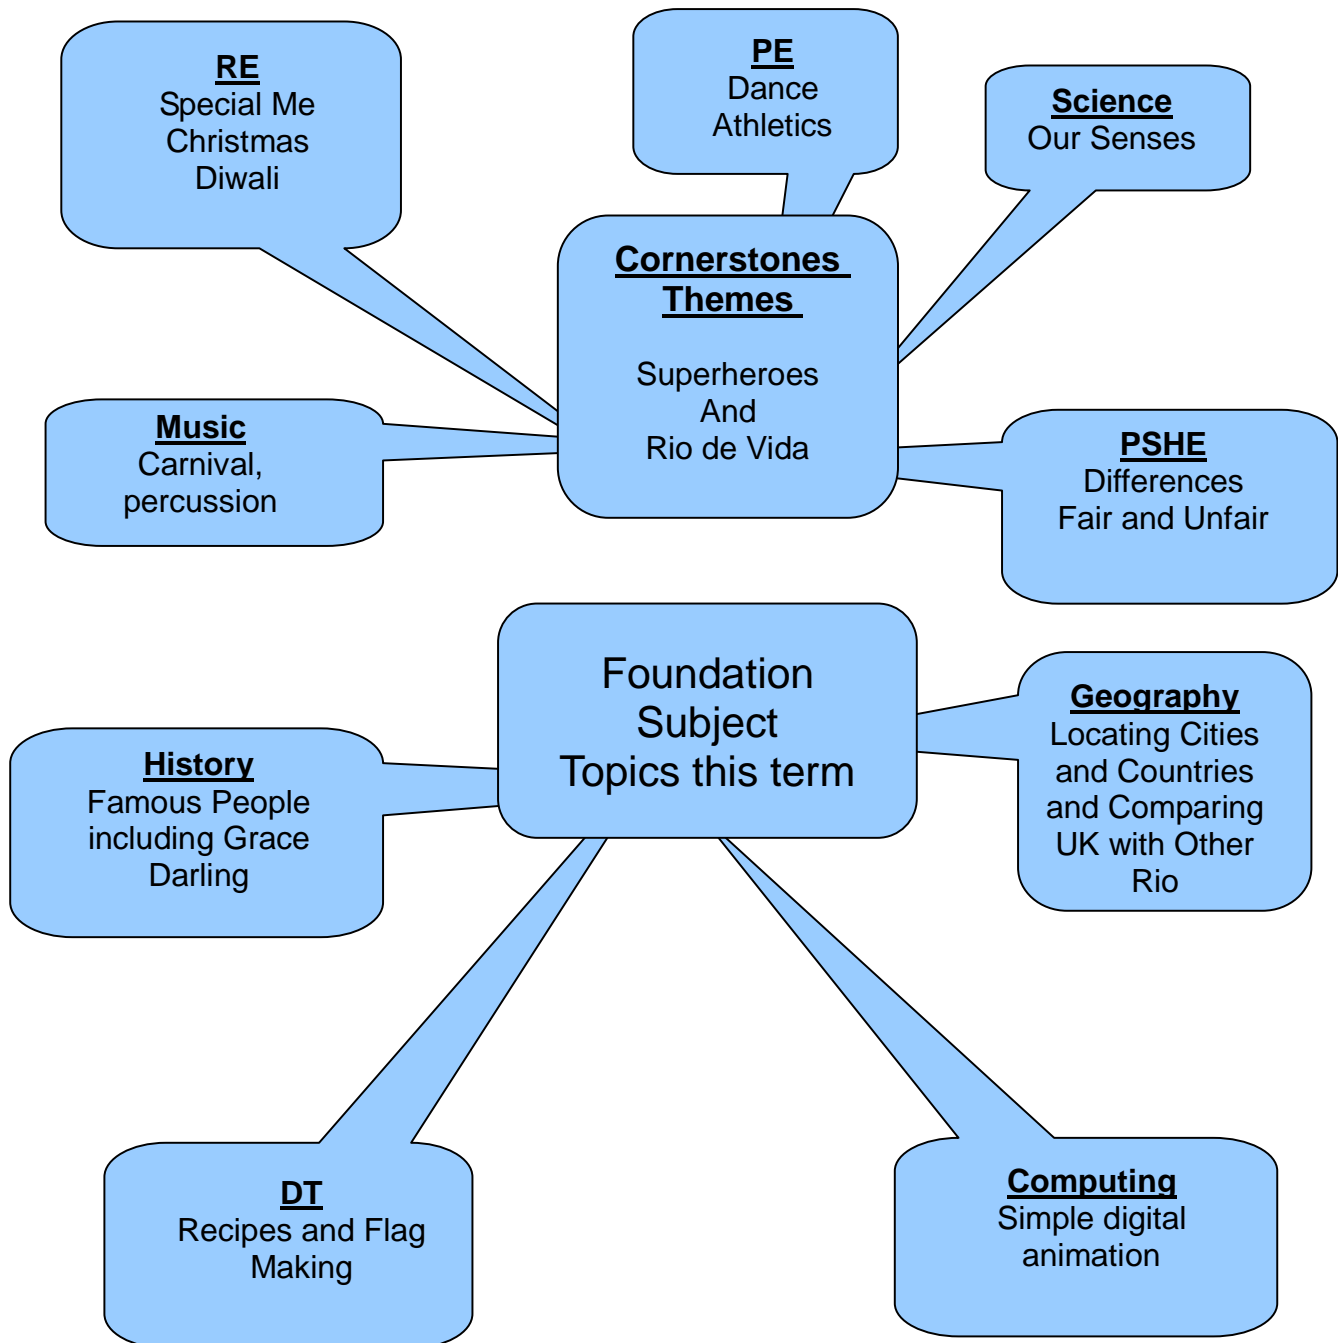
RE
Special Me
Christmas
Diwali

PE
Dance
Athletics

Science
Our Senses

Cornerstones Themes

Superheroes
And
Rio de Vida

Music
Carnival, percussion

PSHE
Differences
Fair and Unfair

Foundation Subject Topics this term

Geography
Locating Cities and Countries and Comparing UK with Other Rio

History
Famous People including Grace Darling

DT
Recipes and Flag Making

Computing
Simple digital animation